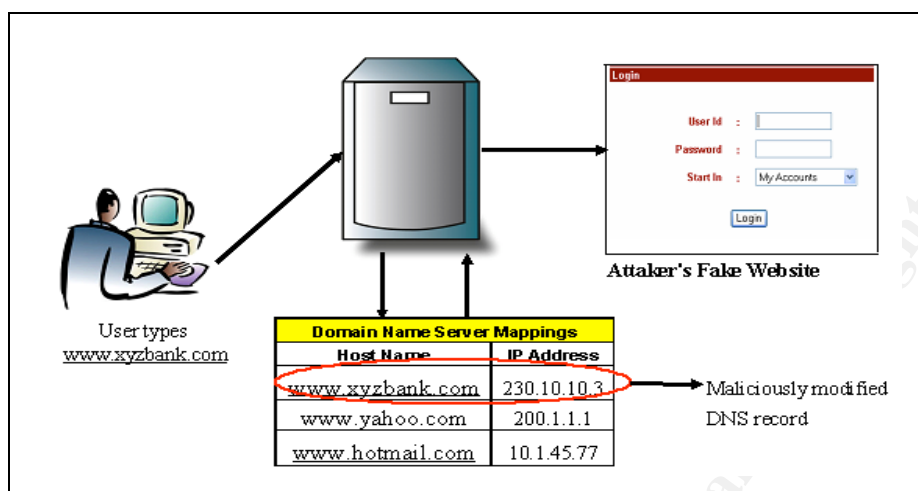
Login

User Id :

Password :

Start In : My Accounts

Login

Attaker's Fake Website

User types
www.xyzbank.com

| Domain Name Server Mappings | |
|---|---|
| Host Name | IP Address |
| www.xyzbank.com | 230.10.10.3 |
| www.yahoo.com | 200.1.1.1 |
| www.hotmail.com | 10.1.45.77 |

Maliciously modified DNS record